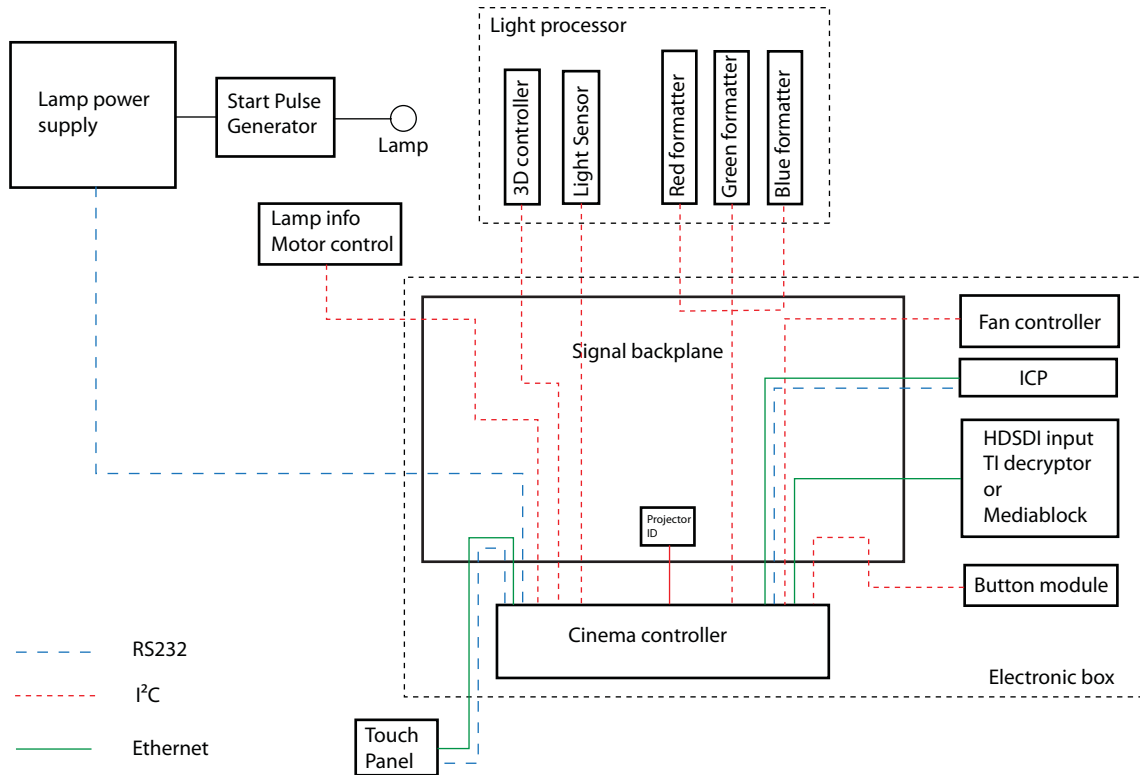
Light processor

Lamp power supply

Start Pulse Generator

Lamp

3D controller

Light Sensor

Red formatter

Green formatter

Blue formatter

Lamp info Motor control

Fan controller

Signal backplane

ICP

HDSDI input TI decryptor or Mediablock

Projector ID

Button module

Cinema controller

RS232

I$^2$C

Ethernet

Electronic box

Touch Panel